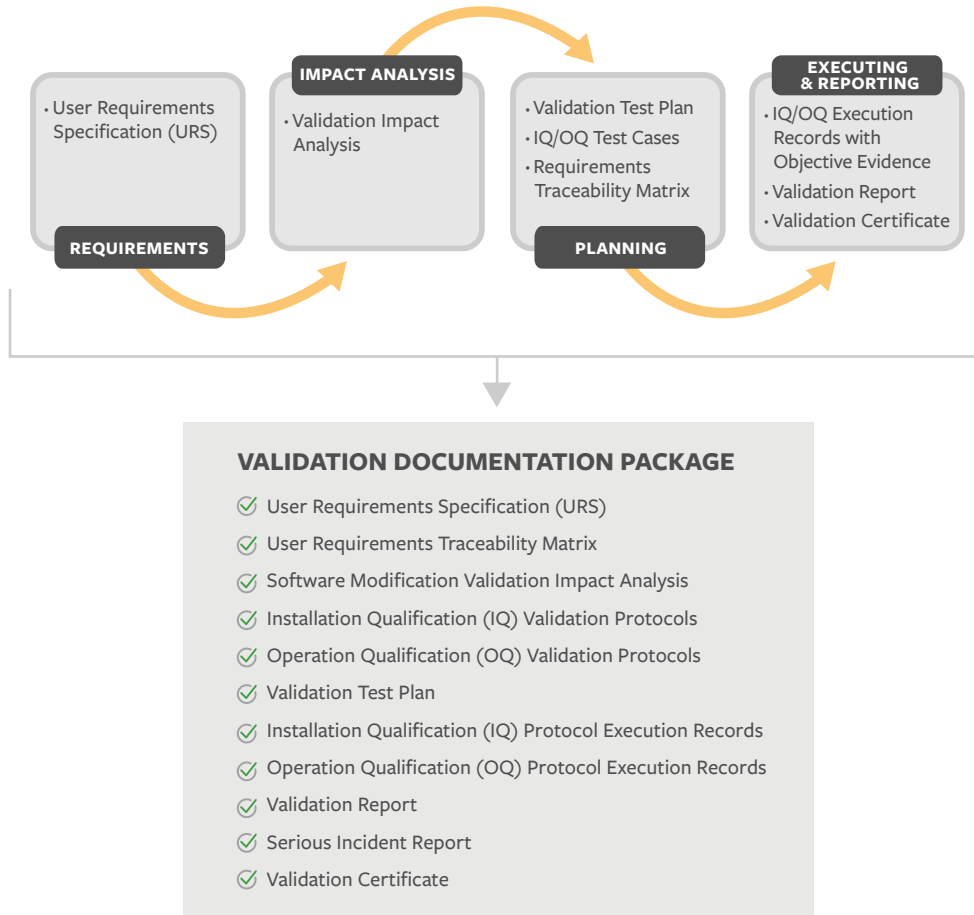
• User Requirements Specification (URS)

REQUIREMENTS

IMPACT ANALYSIS

• Validation Impact Analysis

• Validation Test Plan
• IQ/OQ Test Cases
• Requirements Traceability Matrix

PLANNING

EXECUTING & REPORTING

• IQ/OQ Execution Records with Objective Evidence
• Validation Report
• Validation Certificate

VALIDATION DOCUMENTATION PACKAGE

User Requirements Specification (URS)
User Requirements Traceability Matrix
Software Modification Validation Impact Analysis
Installation Qualification (IQ) Validation Protocols
Operation Qualification (OQ) Validation Protocols
Validation Test Plan
Installation Qualification (IQ) Protocol Execution Records
Operation Qualification (OQ) Protocol Execution Records
Validation Report
Serious Incident Report
Validation Certificate